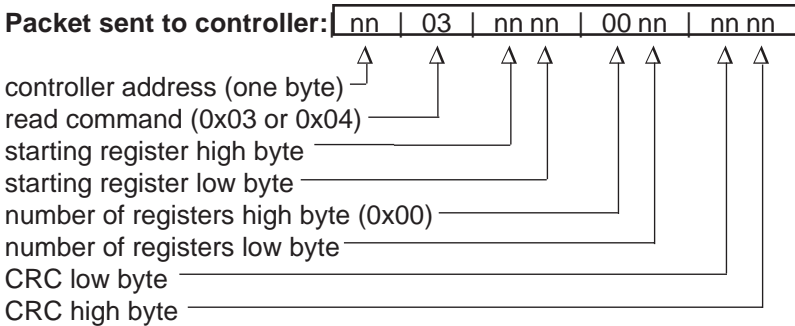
**Packet sent to controller:** nn | 03 | nn nn | 00 nn | nn nn

controller address (one byte)
read command (0x03 or 0x04)
starting register high byte
starting register low byte
number of registers high byte (0x00)
number of registers low byte
CRC low byte
CRC high byte